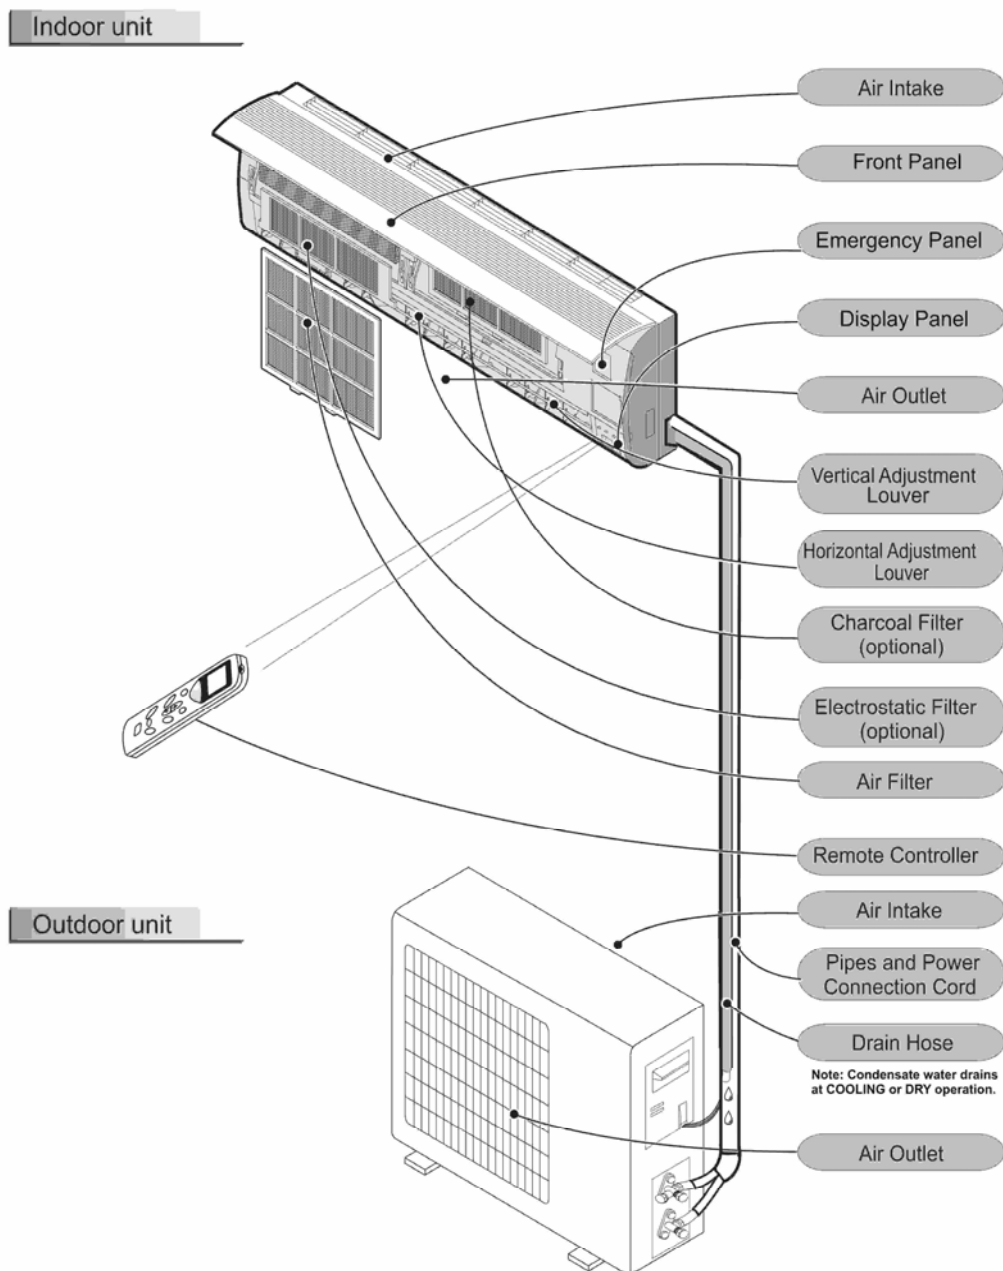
Indoor unit

Air Intake

Front Panel

Emergency Panel

Display Panel

Air Outlet

Vertical Adjustment Louver

Horizontal Adjustment Louver

Charcoal Filter (optional)

Electrostatic Filter (optional)

Air Filter

Remote Controller

Outdoor unit

Air Intake

Pipes and Power Connection Cord

Drain Hose

Note: Condensate water drains at COOLING or DRY operation.

Air Outlet